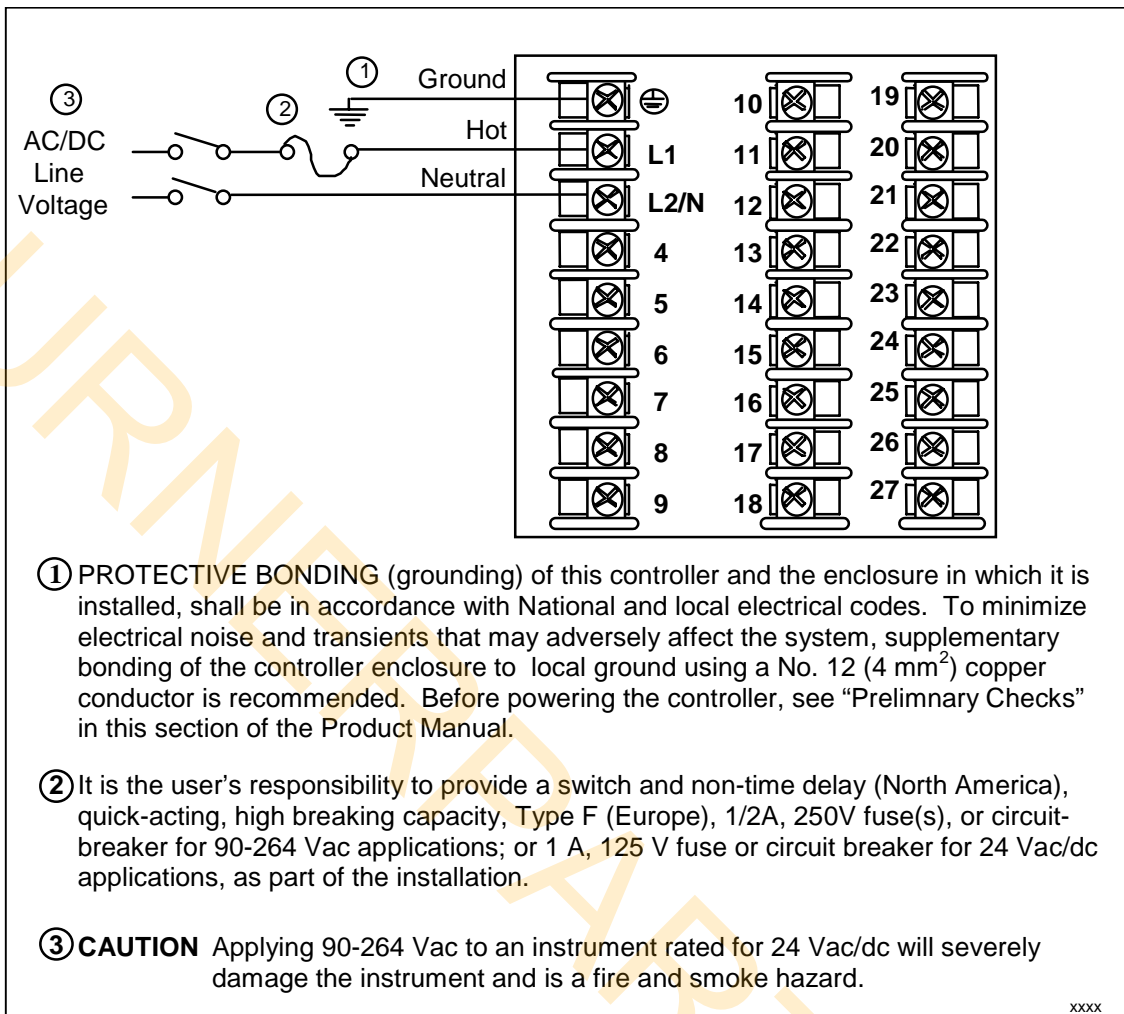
③ AC/DC Line Voltage

②

① Ground

Hot

Neutral

⊕

L1

L2/N

4

5

6

7

8

9

10

11

12

13

14

15

16

17

18

19

20

21

22

23

24

25

26

27

① PROTECTIVE BONDING (grounding) of this controller and the enclosure in which it is installed, shall be in accordance with National and local electrical codes. To minimize electrical noise and transients that may adversely affect the system, supplementary bonding of the controller enclosure to local ground using a No. 12 (4 mm$^2$) copper conductor is recommended. Before powering the controller, see "Prelimnary Checks" in this section of the Product Manual.

② It is the user's responsibility to provide a switch and non-time delay (North America), quick-acting, high breaking capacity, Type F (Europe), 1/2A, 250V fuse(s), or circuit-breaker for 90-264 Vac applications; or 1 A, 125 V fuse or circuit breaker for 24 Vac/dc applications, as part of the installation.

③ CAUTION Applying 90-264 Vac to an instrument rated for 24 Vac/dc will severely damage the instrument and is a fire and smoke hazard.

xxxx